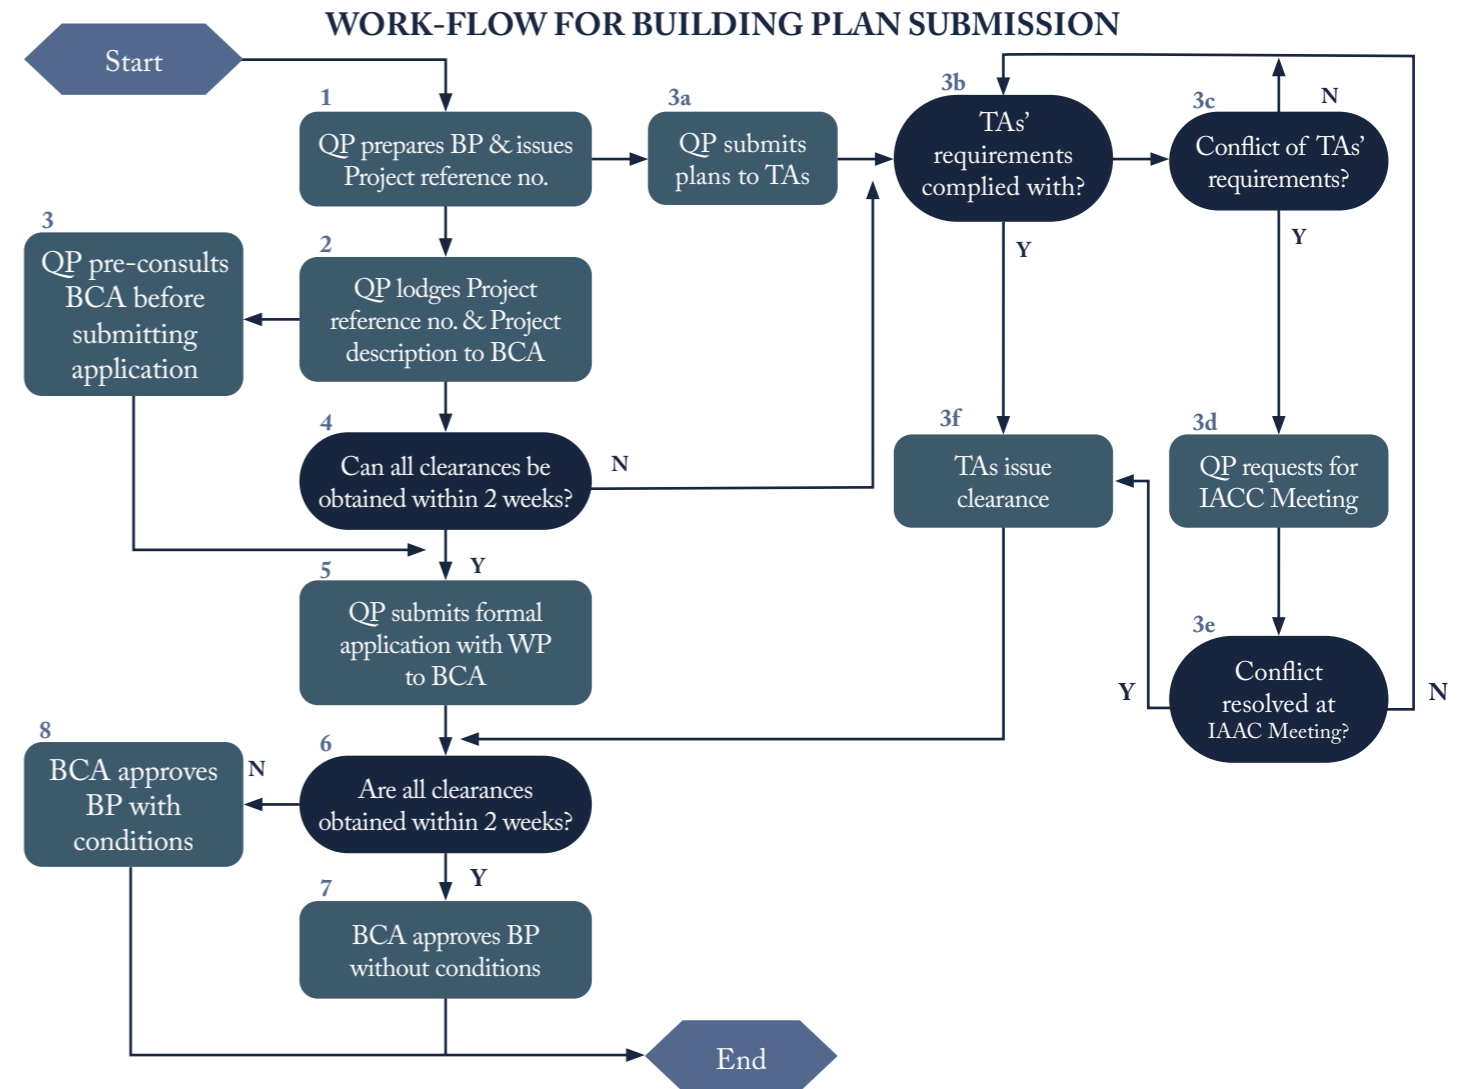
WORK-FLOW FOR BUILDING PLAN SUBMISSION

Start

1
QP prepares BP & issues Project reference no.

3a
QP submits plans to TAs

3b
TAs' requirements complied with?

3c
Conflict of TAs' requirements?

N

3
QP pre-consults BCA before submitting application

2
QP lodges Project reference no. & Project description to BCA

Y

Y

4
Can all clearances be obtained within 2 weeks?

N

3f
TAs issue clearance

3d
QP requests for IACC Meeting

Y

5
QP submits formal application with WP to BCA

3e
Conflict resolved at IAAC Meeting?

Y

N

8
BCA approves BP with conditions

N

6
Are all clearances obtained within 2 weeks?

Y

7
BCA approves BP without conditions

End